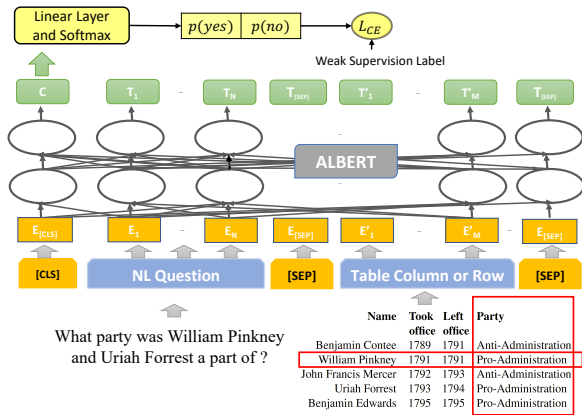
Linear Layer and Softmax

$p(yes)$ | $p(no)$

$L_{CE}$

Weak Supervision Label

C $T_1$ - $T_N$ $T_{[SEP]}$ $T'_1$ - $T'_M$ $T_{[SEP]}$

ALBERT

$E_{[CLS]}$ $E_1$ - $E_N$ $E_{[SEP]}$ $E'_1$ - $E'_M$ $E_{[SEP]}$

[CLS] NL Question [SEP] Table Column or Row [SEP]

What party was William Pinkney and Uriah Forrest a part of ?

| Name | Took office | Left office | Party |
|---|---|---|---|
| Benjamin Contee | 1789 | 1791 | Anti-Administration |
| William Pinkney | 1791 | 1791 | Pro-Administration |
| John Francis Mercer | 1792 | 1793 | Anti-Administration |
| Uriah Forrest | 1793 | 1794 | Pro-Administration |
| Benjamin Edwards | 1795 | 1795 | Pro-Administration |